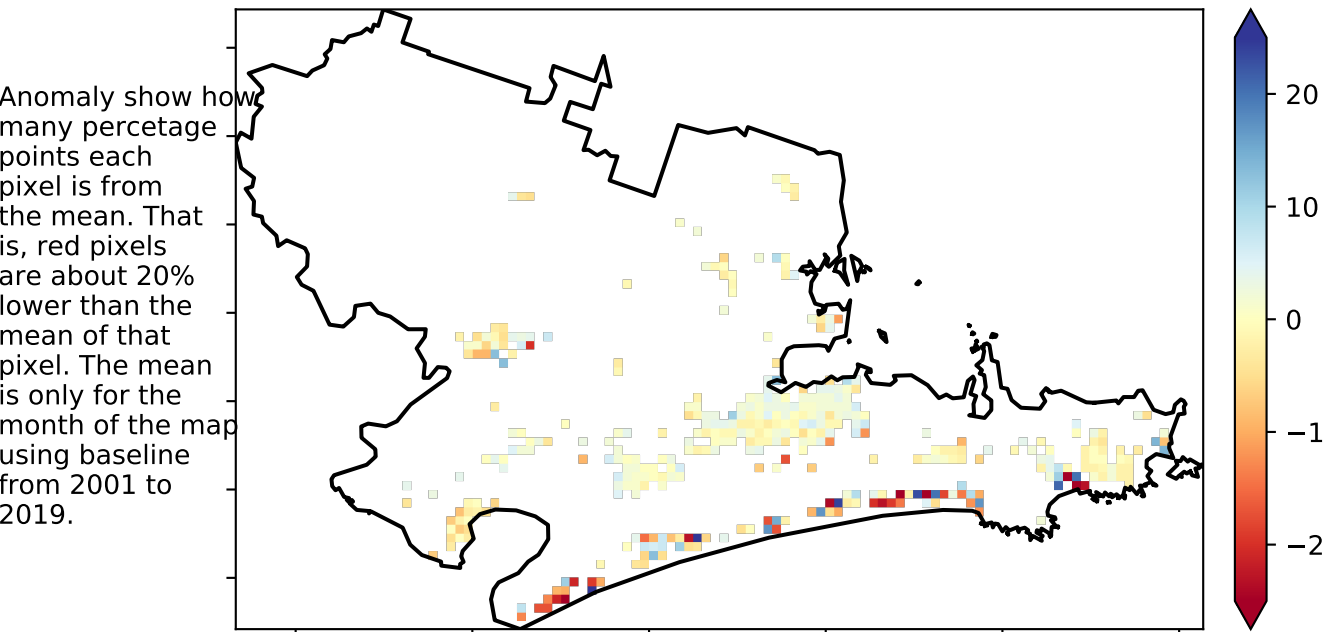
Anomaly show how many percetage points each pixel is from the mean. That is, red pixels are about 20% lower than the mean of that pixel. The mean is only for the month of the map using baseline from 2001 to 2019.

20
10
0
−10
−20